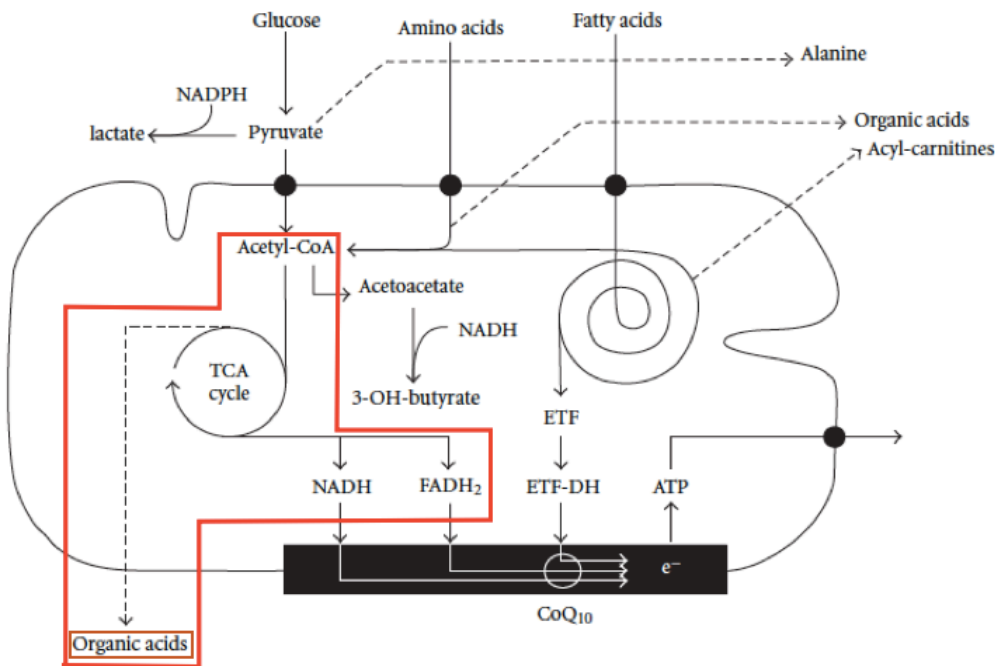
Glucose

Amino acids

Fatty acids

Alanine

NADPH

lactate

Pyruvate

Organic acids

Acyl-carnitines

Acetyl-CoA

Acetoacetate

NADH

TCA cycle

3-OH-butyrate

ETF

ETF-DH

NADH

$FADH_2$

ATP

$e^-$

$CoQ_{10}$

Organic acids